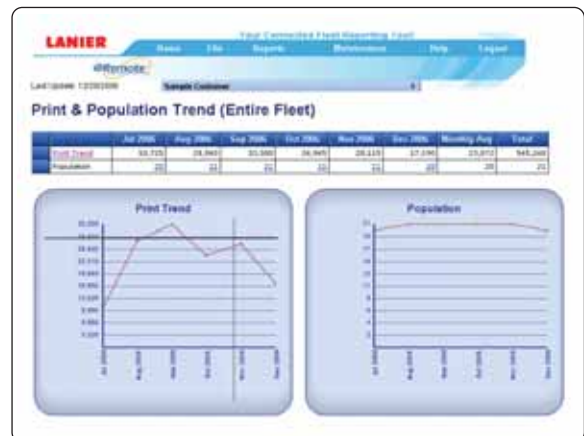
LANIER

Your Connected Fleet Reporting Tool

Home | File | Reports | Maintenance | Help | Logout

@Remote

Last Update: 12/28/2006

Sample Customer

Print & Population Trend (Entire Fleet)

| | Jul 2006 | Aug 2006 | Sep 2006 | Oct 2006 | Nov 2006 | Dec 2006 | Monthly Avg | Total |
|---|---|---|---|---|---|---|---|---|
| Print Trend | 10,735 | 28,960 | 33,380 | 26,965 | 28,115 | 17,090 | 23,972 | 145,245 |
| Population | 20 | 22 | 22 | 22 | 22 | 20 | 20 | 21 |

Print Trend

Population